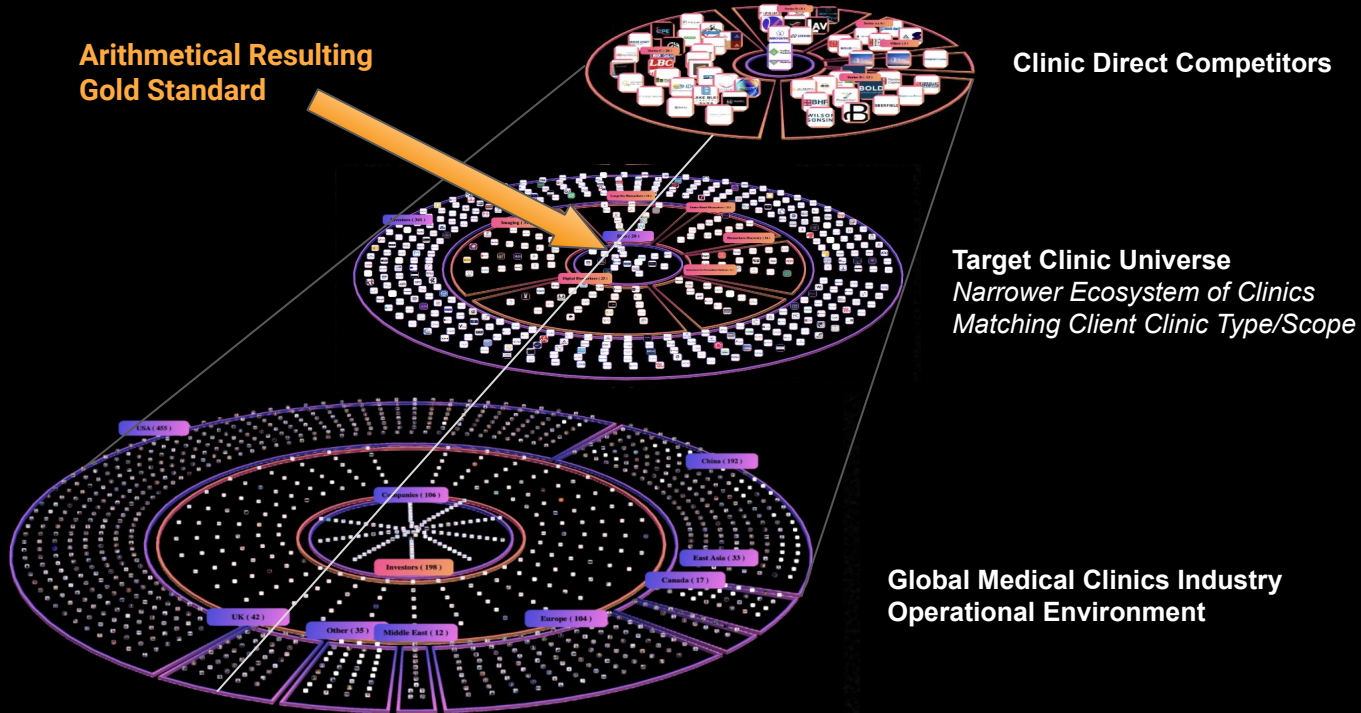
Arithmetical Resulting Gold Standard

Clinic Direct Competitors

LBC

BOLD

BHF

WILSON SONSINI

Target Clinic Universe
*Narrower Ecosystem of Clinics Matching Client Clinic Type/Scope*

Imaging

USA ( 455 )

China ( 192 )

Companies ( 106 )

Investors ( 198 )

East Asia ( 33 )

Canada ( 17 )

UK ( 42 )

Other ( 35 )

Middle East ( 12 )

Europe ( 104 )

Global Medical Clinics Industry Operational Environment